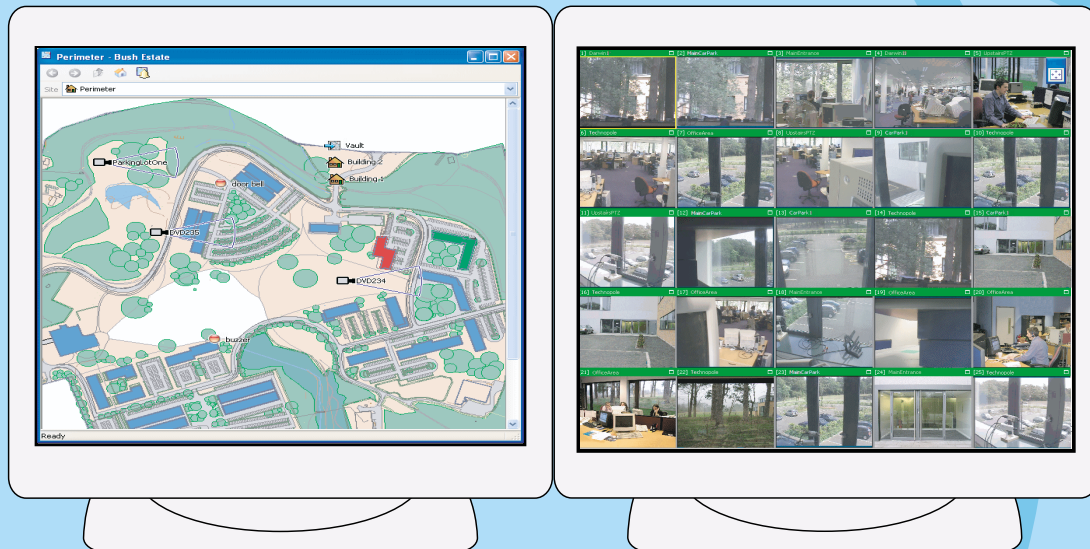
Perimeter - Bush Estate

Site Perimeter

Vault
ParkingLotOne
Building 2
Building 1
door bell
DVDcd5
DVD234
buzzer

Ready

[1] Darwin1
[2] MainCarPark
[3] MainEntrance
[4] Darwin1
[5] UpstairsPTZ
[6] Technopole
[7] OfficeArea
[8] UpstairsPTZ
[9] CarPark1
[10] Technopole
[11] UpstairsPTZ
[12] MainCarPark
[13] CarPark1
[14] Technopole
[15] CarPark1
[16] Technopole
[17] OfficeArea
[18] MainEntrance
[19] OfficeArea
[20] OfficeArea
[21] OfficeArea
[22] Technopole
[23] MainCarPark
[24] MainEntrance
[25] Technopole